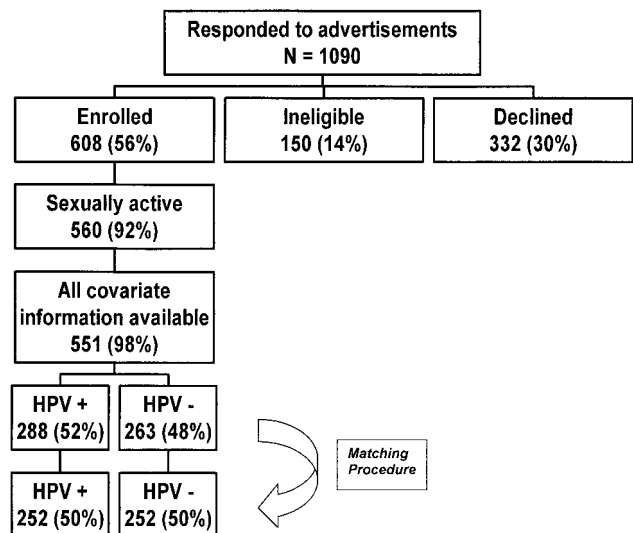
Responded to advertisements
N = 1090

Enrolled
608 (56%)

Ineligible
150 (14%)

Declined
332 (30%)

Sexually active
560 (92%)

All covariate information available
551 (98%)

HPV +
288 (52%)

HPV -
263 (48%)

Matching Procedure

HPV +
252 (50%)

HPV -
252 (50%)